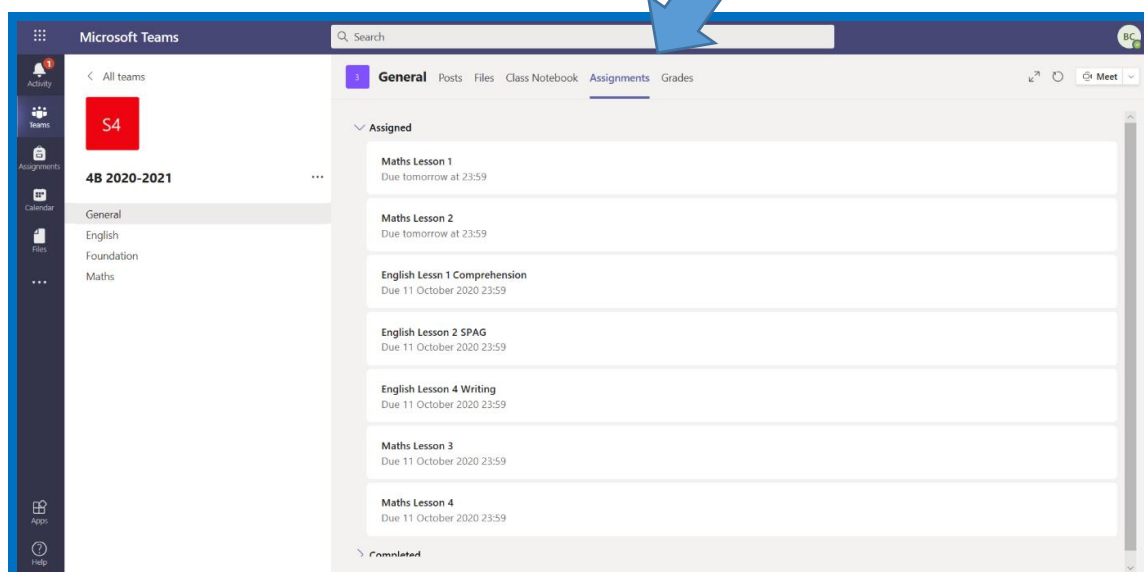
Microsoft Teams

Search

BC

1
Activity

Teams

Assignments

Calendar

Files

...

Apps

Help

< All teams

S4

4B 2020-2021

...

General
English
Foundation
Maths

3 General Posts Files Class Notebook Assignments Grades

Meet

Assigned

Maths Lesson 1
Due tomorrow at 23:59

Maths Lesson 2
Due tomorrow at 23:59

English Lessn 1 Comprehension
Due 11 October 2020 23:59

English Lesson 2 SPAG
Due 11 October 2020 23:59

English Lesson 4 Writing
Due 11 October 2020 23:59

Maths Lesson 3
Due 11 October 2020 23:59

Maths Lesson 4
Due 11 October 2020 23:59

Completed